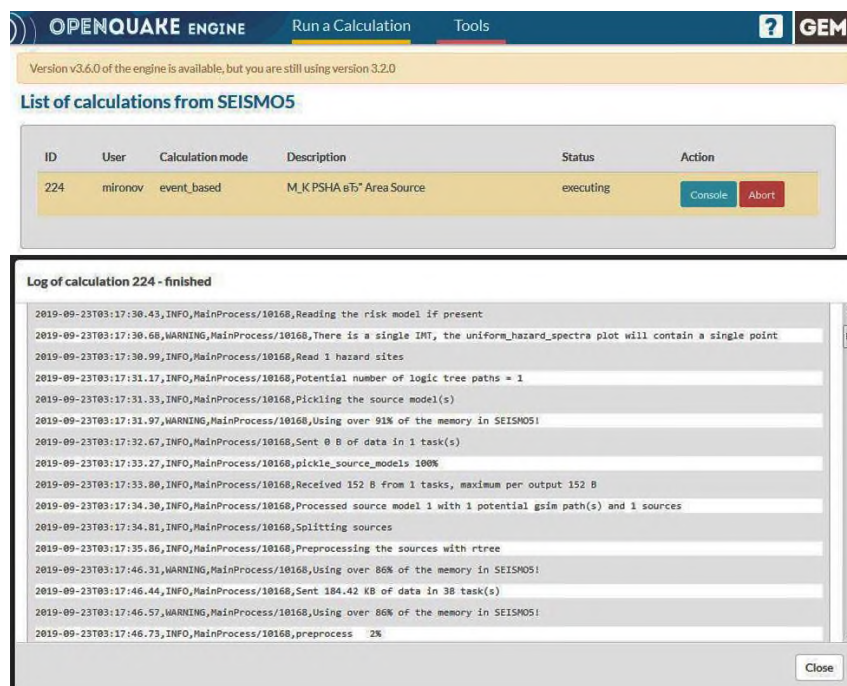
OPENQUAKE ENGINE Run a Calculation Tools ? GEM

Version v3.6.0 of the engine is available, but you are still using version 3.2.0

List of calculations from SEISMO5

| ID | User | Calculation mode | Description | Status | Action |
|---|---|---|---|---|---|
| 224 | mironov | event_based | M_K PSHA вЂ" Area Source | executing | Console Abort |

Log of calculation 224 - finished

2019-09-23T03:17:30.43,INFO,MainProcess/10168,Reading the risk model if present
2019-09-23T03:17:30.68,WARNING,MainProcess/10168,There is a single IMT, the uniform_hazard_spectra plot will contain a single point
2019-09-23T03:17:30.99,INFO,MainProcess/10168,Read 1 hazard sites
2019-09-23T03:17:31.17,INFO,MainProcess/10168,Potential number of logic tree paths = 1
2019-09-23T03:17:31.33,INFO,MainProcess/10168,Pickling the source model(s)
2019-09-23T03:17:31.97,WARNING,MainProcess/10168,Using over 91% of the memory in SEISMO5!
2019-09-23T03:17:32.67,INFO,MainProcess/10168,Sent 0 B of data in 1 task(s)
2019-09-23T03:17:33.27,INFO,MainProcess/10168,pickle_source_models 100%
2019-09-23T03:17:33.80,INFO,MainProcess/10168,Received 152 B from 1 tasks, maximum per output 152 B
2019-09-23T03:17:34.30,INFO,MainProcess/10168,Processed source model 1 with 1 potential gsim path(s) and 1 sources
2019-09-23T03:17:34.81,INFO,MainProcess/10168,Splitting sources
2019-09-23T03:17:35.86,INFO,MainProcess/10168,Preprocessing the sources with rtree
2019-09-23T03:17:46.31,WARNING,MainProcess/10168,Using over 86% of the memory in SEISMO5!
2019-09-23T03:17:46.44,INFO,MainProcess/10168,Sent 184.42 KB of data in 38 task(s)
2019-09-23T03:17:46.57,WARNING,MainProcess/10168,Using over 86% of the memory in SEISMO5!
2019-09-23T03:17:46.73,INFO,MainProcess/10168,preprocess 2%

Close